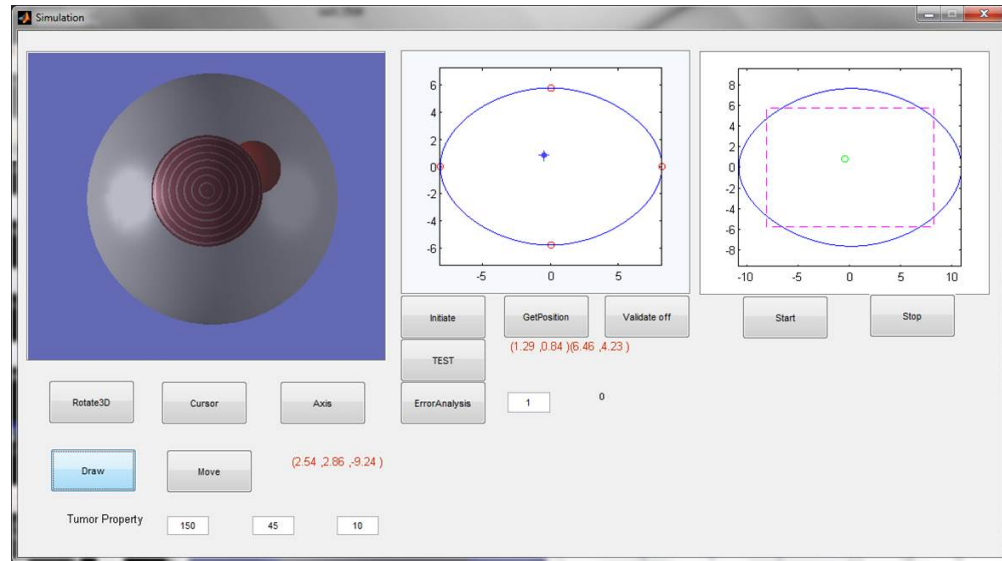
Simulation

6
4
2
0
-2
-4
-6
-5
0
5

8
6
4
2
0
-2
-4
-6
-8
-10
-5
0
5
10

Initiate
GetPosition
Validate off
Start
Stop
TEST
(1.29 ,0.84 )(6.46 ,4.23 )
ErrorAnalysis
1
0
Rotate3D
Cursor
Axis
Draw
Move
(2.54 ,2.86 ,-9.24 )
Tumor Property
150
45
10